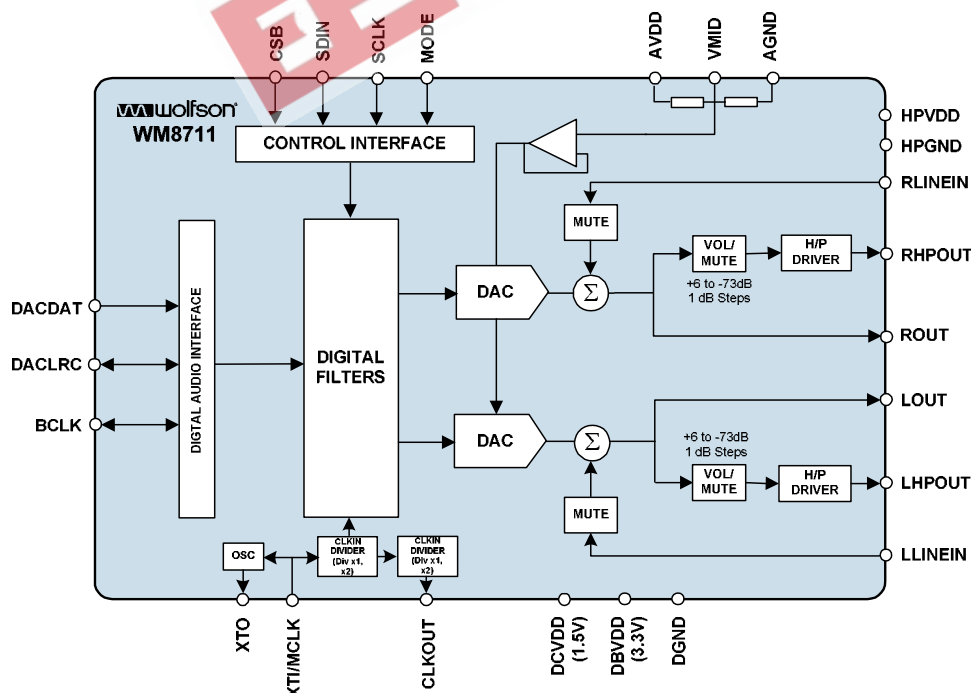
CSB
SDIN
SCLK
MODE
AVDD
VMID
AGND

wolfson
WM8711

CONTROL INTERFACE

HPVDD
HPGND
RLINEIN

MUTE

VOL/ MUTE
H/P DRIVER
RHPOUT

+6 to -73dB
1 dB Steps

ROUT

DACDAT
DACLRC
BCLK

DIGITAL AUDIO INTERFACE

DIGITAL FILTERS

DAC
$\Sigma$

DAC
$\Sigma$

LOUT

+6 to -73dB
1 dB Steps

VOL/ MUTE
H/P DRIVER
LHPOUT

MUTE

LLINEIN

OSC
CLKIN DIVIDER (Div x1, x2)
CLKIN DIVIDER (Div x1, x2)

XTO
XTI/MCLK
CLKOUT
DCVDD (1.5V)
DBVDD (3.3V)
DGND